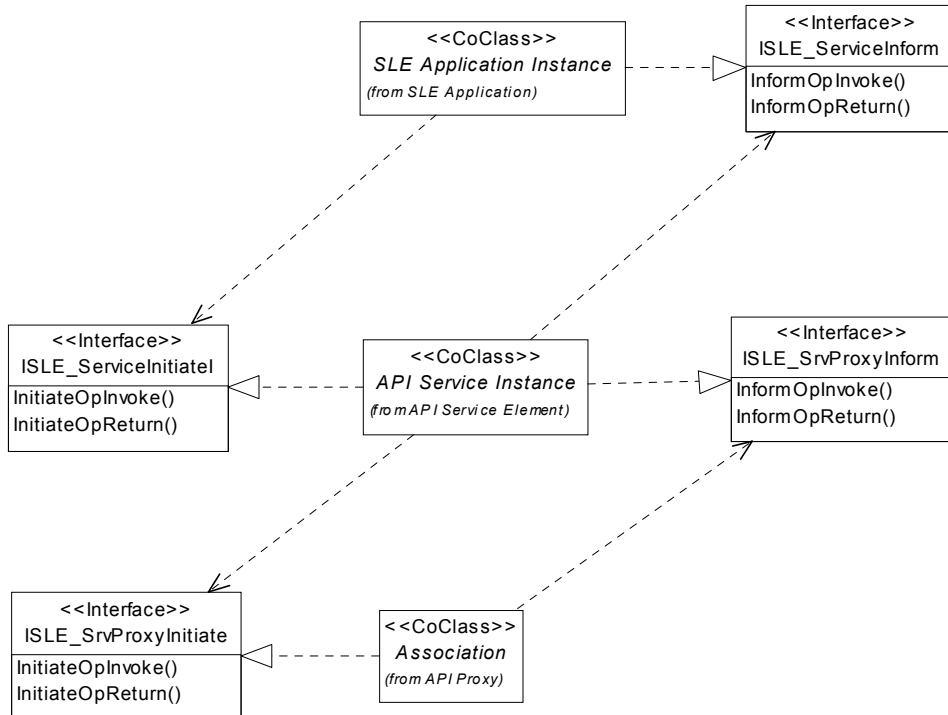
<<CoClass>>
SLE Application Instance
(from SLE Application)

<<Interface>>
ISLE_ServiceInform
InformOpInvoke()
InformOpReturn()

<<Interface>>
ISLE_ServiceInitiateI
InitiateOpInvoke()
InitiateOpReturn()

<<CoClass>>
API Service Instance
(from API Service Element)

<<Interface>>
ISLE_SrvProxyInform
InformOpInvoke()
InformOpReturn()

<<Interface>>
ISLE_SrvProxyInitiate
InitiateOpInvoke()
InitiateOpReturn()

<<CoClass>>
Association
(from API Proxy)